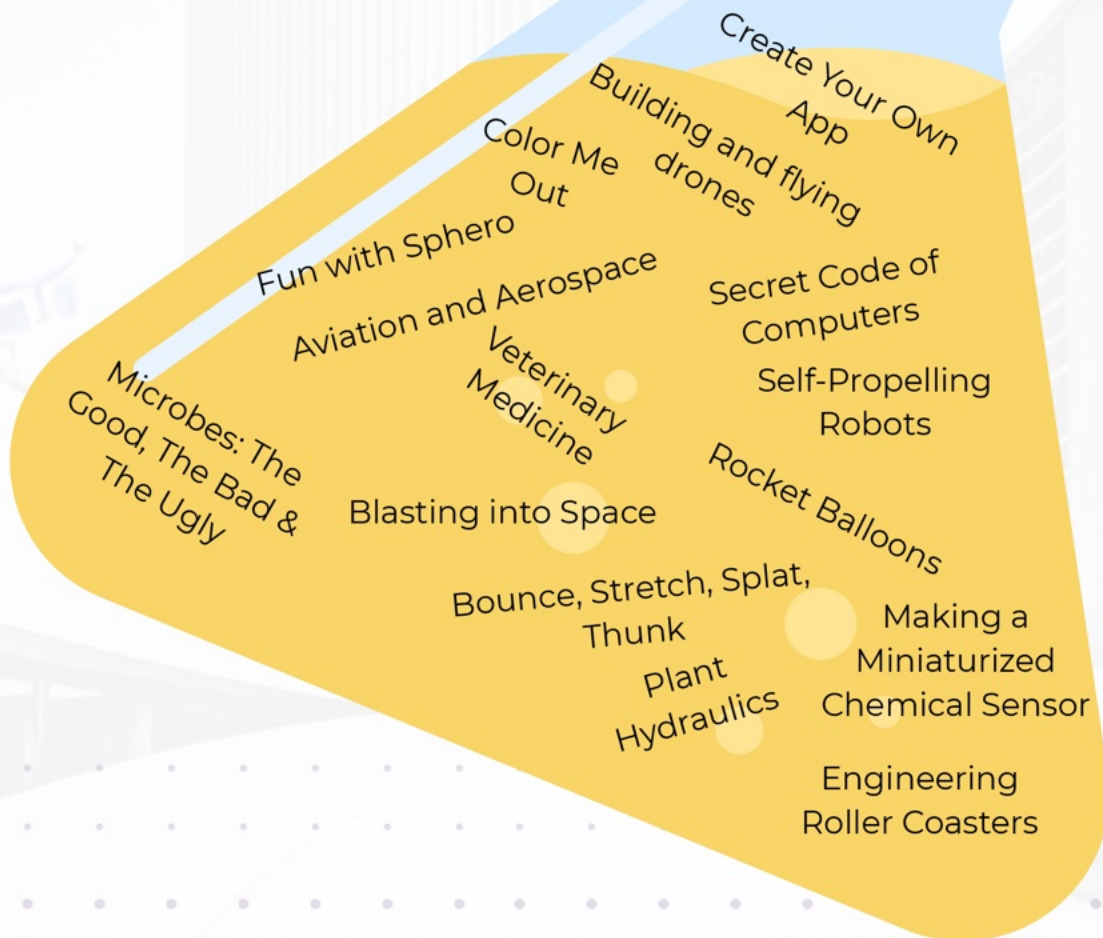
Create Your Own App

Building and flying drones

Color Me Out

Fun with Sphero

Aviation and Aerospace

Secret Code of Computers

Veterinary Medicine

Self-Propelling Robots

Microbes: The Good, The Bad & The Ugly

Rocket Balloons

Blasting into Space

Bounce, Stretch, Splat, Thunk

Making a Miniaturized Chemical Sensor

Plant Hydraulics

Engineering Roller Coasters